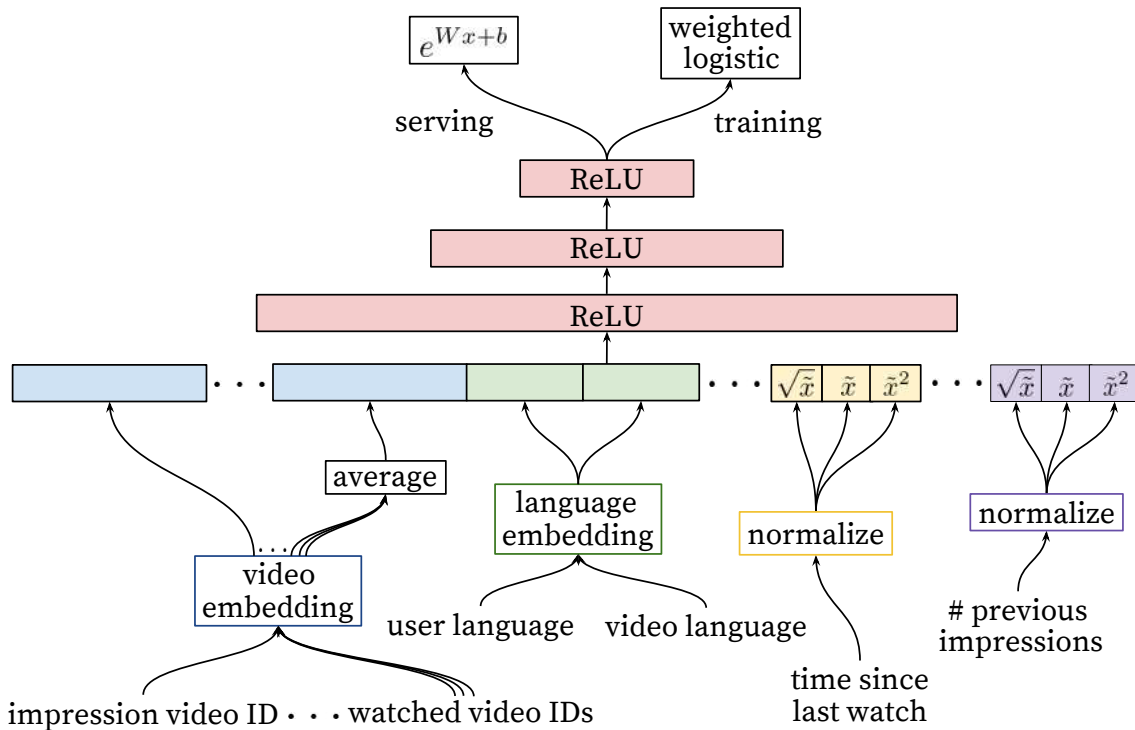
$e^{Wx+b}$

weighted logistic

serving

training

ReLU

ReLU

ReLU

. . .

. . .

$\sqrt{\tilde{x}}$ | $\tilde{x}$ | $\tilde{x}^2$

. . .

$\sqrt{\tilde{x}}$ | $\tilde{x}$ | $\tilde{x}^2$

average

language embedding

normalize

normalize

. . .

video embedding

user language

video language

# previous impressions

time since last watch

impression video ID . . . watched video IDs